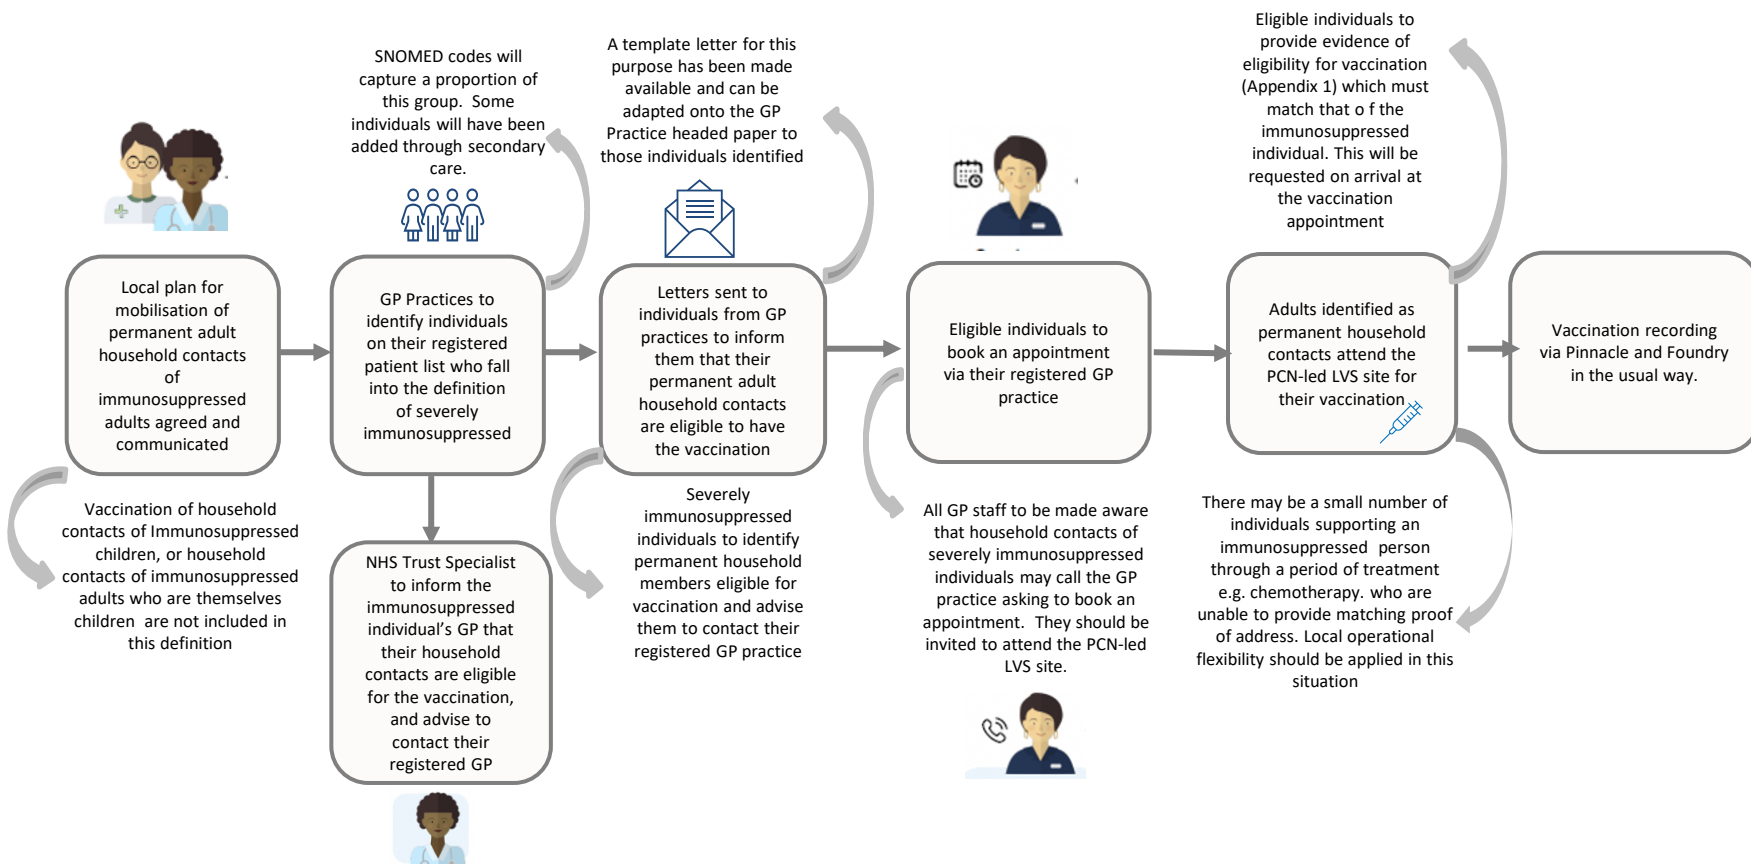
Local plan for mobilisation of permanent adult household contacts of immunosuppressed adults agreed and communicated

Vaccination of household contacts of Immunosuppressed children, or household contacts of immunosuppressed adults who are themselves children are not included in this definition

SNOMED codes will capture a proportion of this group. Some individuals will have been added through secondary care.

GP Practices to identify individuals on their registered patient list who fall into the definition of severely immunosuppressed

NHS Trust Specialist to inform the immunosuppressed individual's GP that their household contacts are eligible for the vaccination, and advise to contact their registered GP

A template letter for this purpose has been made available and can be adapted onto the GP Practice headed paper to those individuals identified

Letters sent to individuals from GP practices to inform them that their permanent adult household contacts are eligible to have the vaccination

Severely immunosuppressed individuals to identify permanent household members eligible for vaccination and advise them to contact their registered GP practice

Eligible individuals to book an appointment via their registered GP practice

All GP staff to be made aware that household contacts of severely immunosuppressed individuals may call the GP practice asking to book an appointment. They should be invited to attend the PCN-led LVS site.

Eligible individuals to provide evidence of eligibility for vaccination (Appendix 1) which must match that o f the immunosuppressed individual. This will be requested on arrival at the vaccination appointment

Adults identified as permanent household contacts attend the PCN-led LVS site for their vaccination

There may be a small number of individuals supporting an immunosuppressed person through a period of treatment e.g. chemotherapy. who are unable to provide matching proof of address. Local operational flexibility should be applied in this situation

Vaccination recording via Pinnacle and Foundry in the usual way.